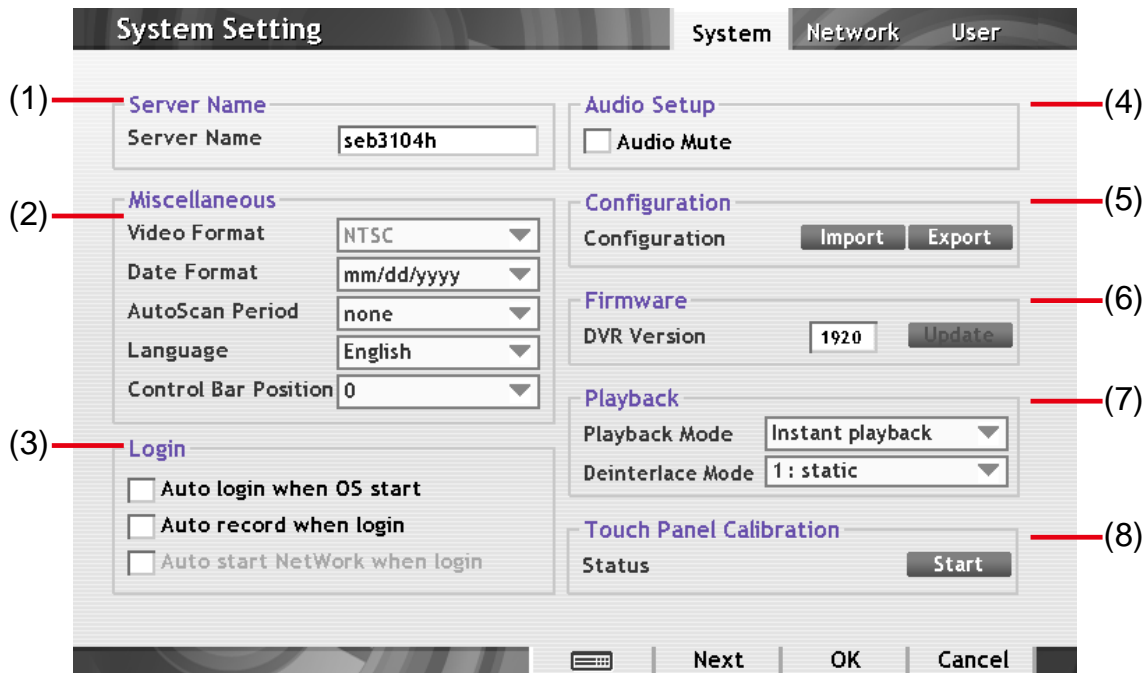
System Setting

System | Network | User

(1) Server Name
Server Name seb3104h

(2) Miscellaneous
Video Format NTSC
Date Format mm/dd/yyyy
AutoScan Period none
Language English
Control Bar Position 0

(3) Login
Auto login when OS start
Auto record when login
Auto start NetWork when login

(4) Audio Setup
Audio Mute

(5) Configuration
Configuration Import Export

(6) Firmware
DVR Version 1920 Update

(7) Playback
Playback Mode Instant playback
Deinterlace Mode 1 : static

(8) Touch Panel Calibration
Status Start

Next | OK | Cancel